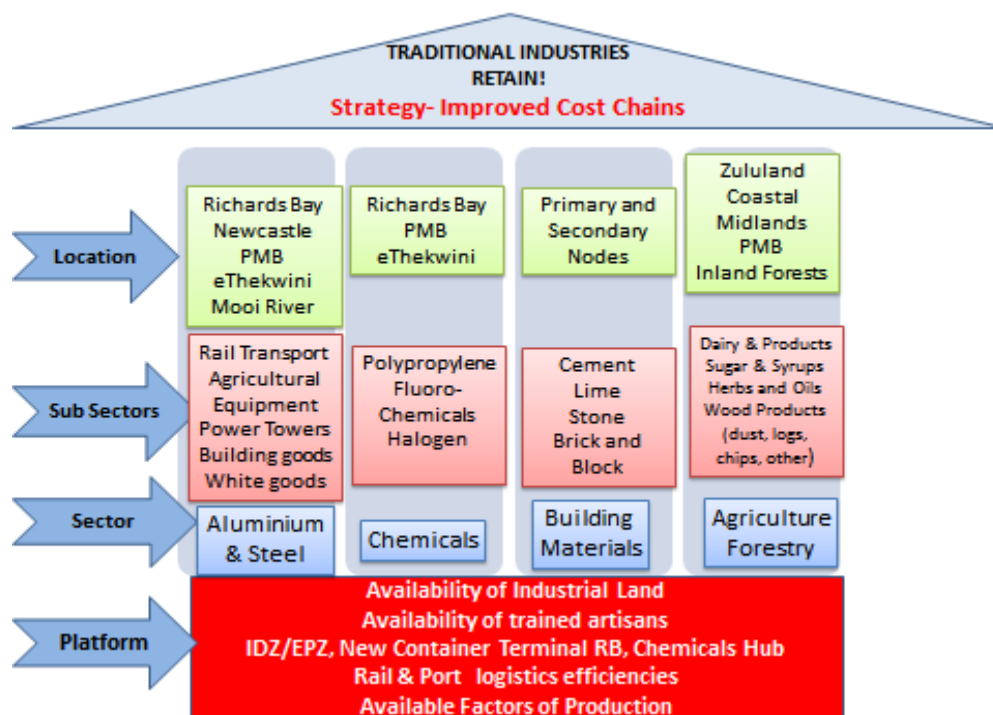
TRADITIONAL INDUSTRIES
RETAIN!
Strategy- Improved Cost Chains

Location

Sub Sectors

Sector

Platform

Richards Bay
Newcastle
PMB
eThekwini
Mooi River

Rail Transport
Agricultural
Equipment
Power Towers
Building goods
White goods

Aluminium
& Steel

Richards Bay
PMB
eThekwini

Polypropylene
Fluoro-
Chemicals
Halogen

Chemicals

Primary and
Secondary
Nodes

Cement
Lime
Stone
Brick and
Block

Building
Materials

Zululand
Coastal
Midlands
PMB
Inland Forests

Dairy & Products
Sugar & Syrups
Herbs and Oils
Wood Products
(dust, logs,
chips, other)

Agriculture
Forestry

Availability of Industrial Land
Availability of trained artisans
IDZ/EPZ, New Container Terminal RB, Chemicals Hub
Rail & Port logistics efficiencies
Available Factors of Production